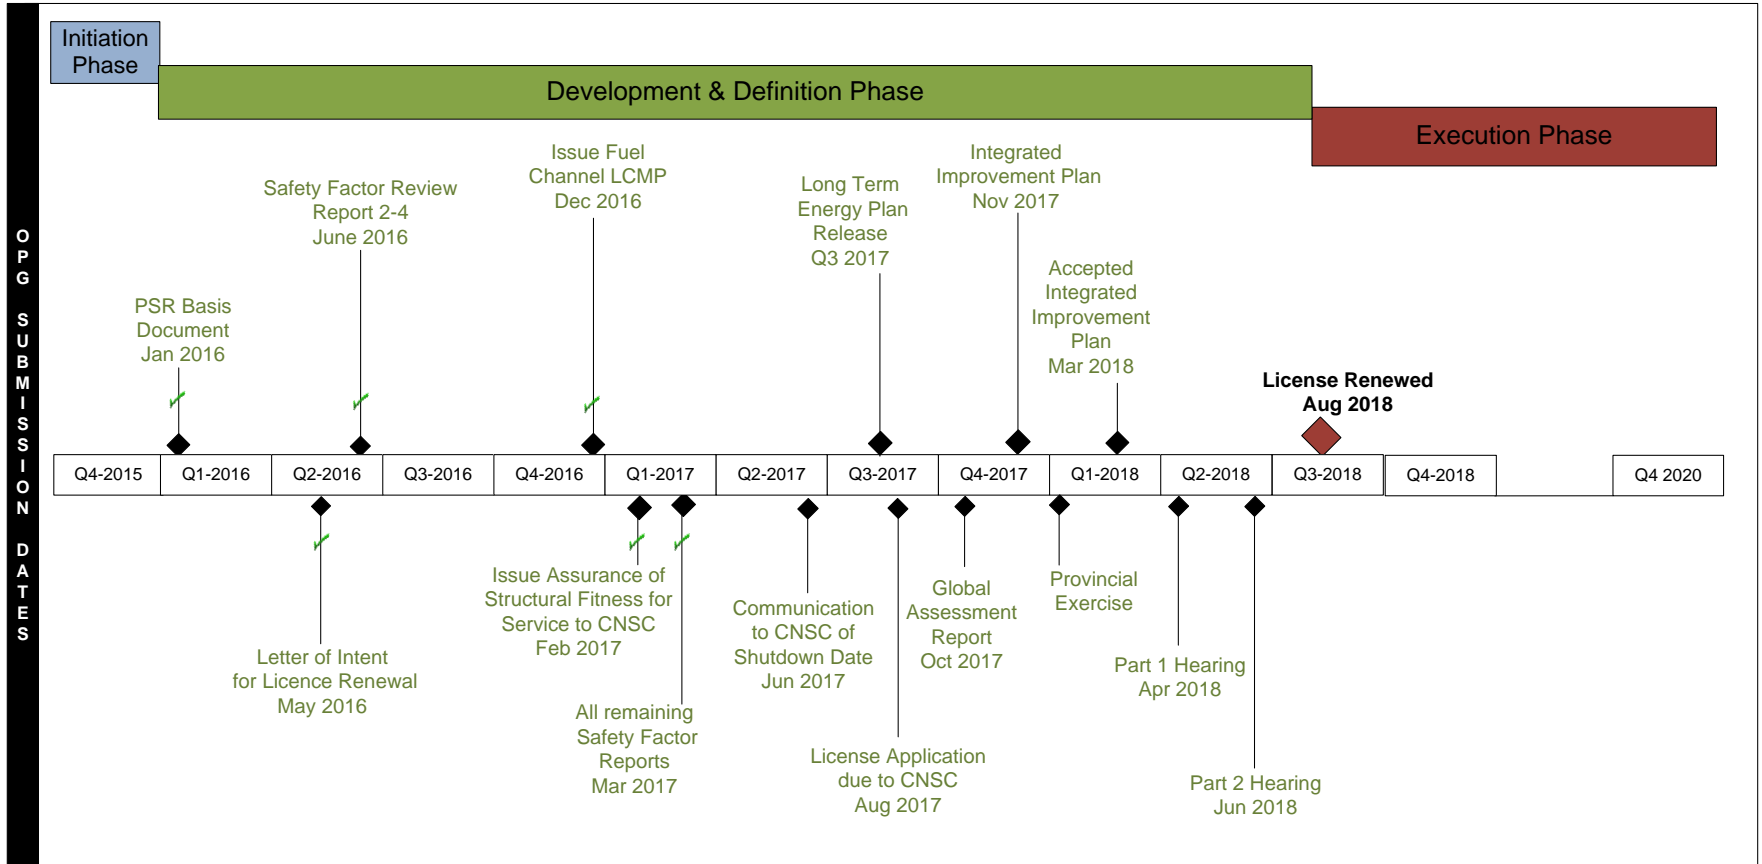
OPG SUBMISSION DATES

Initiation Phase

Development & Definition Phase

Execution Phase

Safety Factor Review Report 2-4 June 2016

Issue Fuel Channel LCMP Dec 2016

Long Term Energy Plan Release Q3 2017

Integrated Improvement Plan Nov 2017

PSR Basis Document Jan 2016

Accepted Integrated Improvement Plan Mar 2018

License Renewed Aug 2018

| Q4-2015 | Q1-2016 | Q2-2016 | Q3-2016 | Q4-2016 | Q1-2017 | Q2-2017 | Q3-2017 | Q4-2017 | Q1-2018 | Q2-2018 | Q3-2018 | Q4-2018 | Q4 2020 |
|---|---|---|---|---|---|---|---|---|---|---|---|---|---|

Issue Assurance of Structural Fitness for Service to CNSC Feb 2017

Communication to CNSC of Shutdown Date Jun 2017

Global Assessment Report Oct 2017

Provincial Exercise

Letter of Intent for Licence Renewal May 2016

Part 1 Hearing Apr 2018

All remaining Safety Factor Reports Mar 2017

License Application due to CNSC Aug 2017

Part 2 Hearing Jun 2018